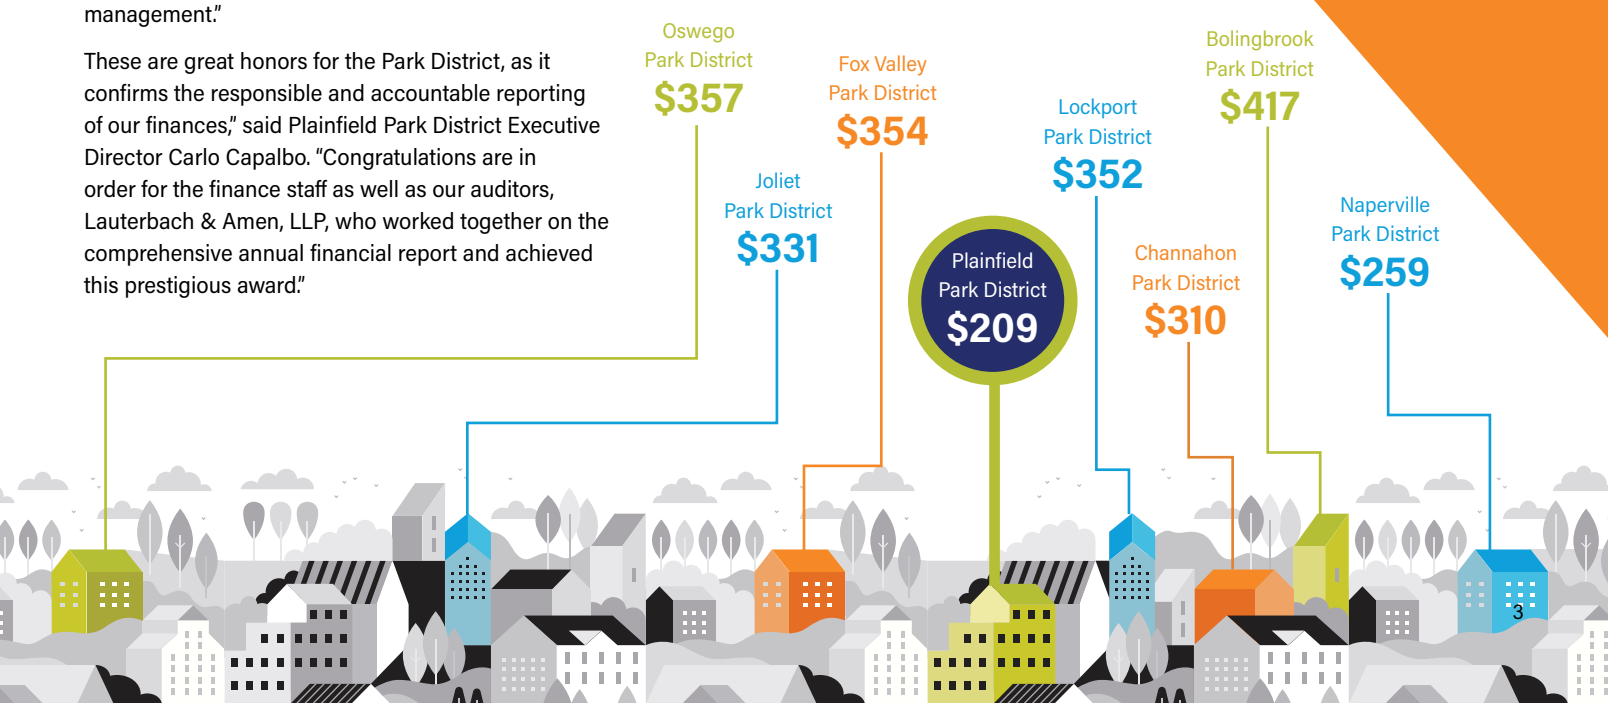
management."

These are great honors for the Park District, as it confirms the responsible and accountable reporting of our finances," said Plainfield Park District Executive Director Carlo Capalbo. "Congratulations are in order for the finance staff as well as our auditors, Lauterbach & Amen, LLP, who worked together on the comprehensive annual financial report and achieved this prestigious award."

Oswego Park District $357

Fox Valley Park District $354

Joliet Park District $331

Plainfield Park District $209

Lockport Park District $352

Bolingbrook Park District $417

Channahon Park District $310

Naperville Park District $259

3